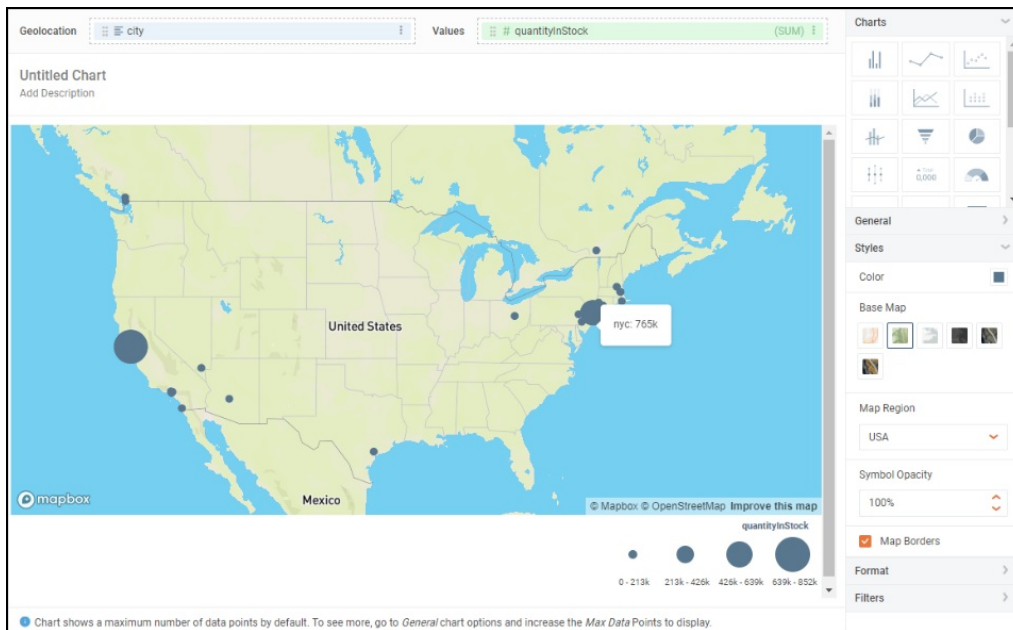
Geolocation city

Values # quantityInStock (SUM)

Untitled Chart
Add Description

United States

nyc: 765k

Mexico

mapbox

© Mapbox © OpenStreetMap Improve this map

quantityInStock

0 - 213k 213k - 426k 426k - 639k 639k - 852k

Chart shows a maximum number of data points by default. To see more, go to General chart options and increase the Max Data Points to display.

Charts

0,000

General

Styles

Color

Base Map

Map Region

USA

Symbol Opacity

100%

Map Borders

Format

Filters